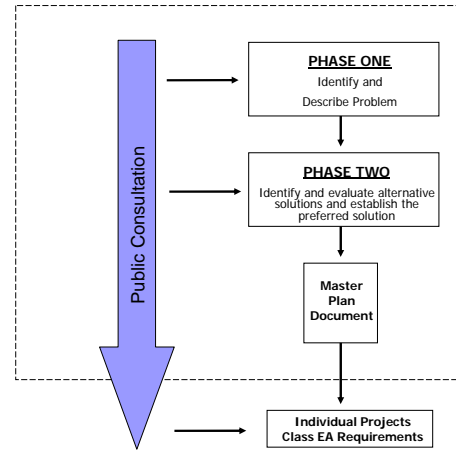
Public Consultation

PHASE ONE
Identify and Describe Problem

PHASE TWO
Identify and evaluate alternative solutions and establish the preferred solution

Master Plan Document

Individual Projects
Class EA Requirements